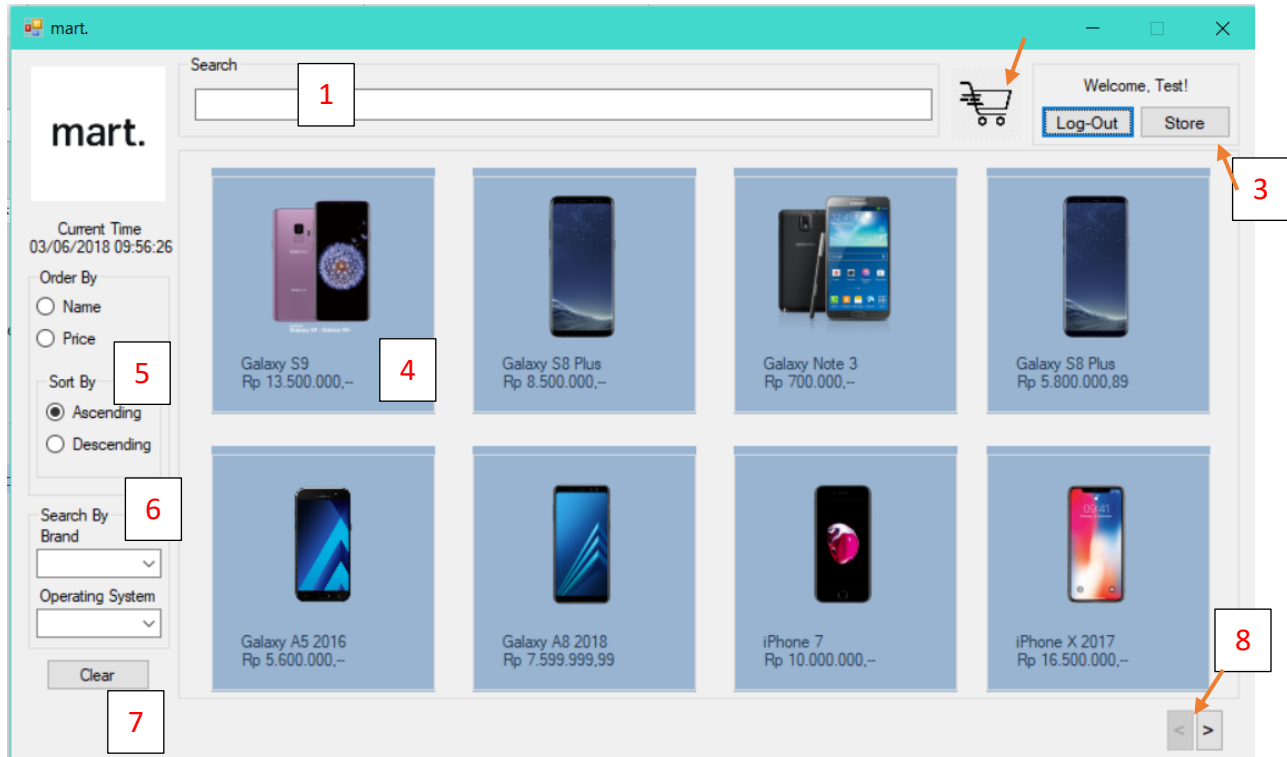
mart.

mart.

Search

1

Welcome, Test!

Log-Out

Store

3

Current Time
03/06/2018 09:56:26

Order By

Name

Price

5

Sort By

Ascending

Descending

Galaxy S9
Rp 13.500.000,--

4

Galaxy S8 Plus
Rp 8.500.000,--

Galaxy Note 3
Rp 700.000,--

Galaxy S8 Plus
Rp 5.800.000,89

6

Search By
Brand

Operating System

Galaxy A5 2016
Rp 5.600.000,--

Galaxy A8 2018
Rp 7.599.999,99

iPhone 7
Rp 10.000.000,--

iPhone X 2017
Rp 16.500.000,--

8

Clear

7

<

>